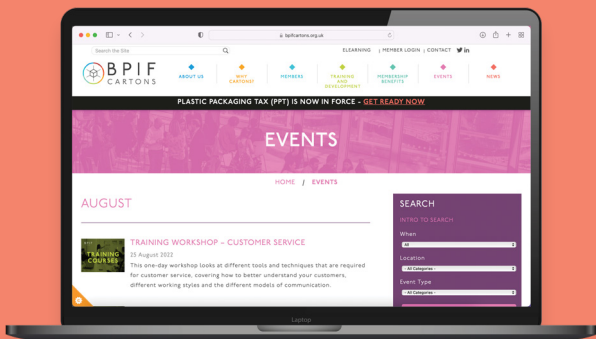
bpifcartons.org.uk

Search the Site

ELEARNING | MEMBER LOGIN | CONTACT

BPIF CARTONS

ABOUT US

WHY CARTONS?

MEMBERS

TRAINING AND DEVELOPMENT

MEMBERSHIP BENEFITS

EVENTS

NEWS

PLASTIC PACKAGING TAX (PPT) IS NOW IN FORCE - GET READY NOW

EVENTS

HOME / EVENTS

AUGUST

TRAINING COURSES

TRAINING WORKSHOP – CUSTOMER SERVICE

23 August 2022

This one-day workshop look at different tools and techniques that are required for customer service, covering how to better understand your customers, different working styles and the different models of communication.

SEARCH

INTRO TO SEARCH

When

All

Location

- All Categories -

Event Type

- All Categories -

Laptop